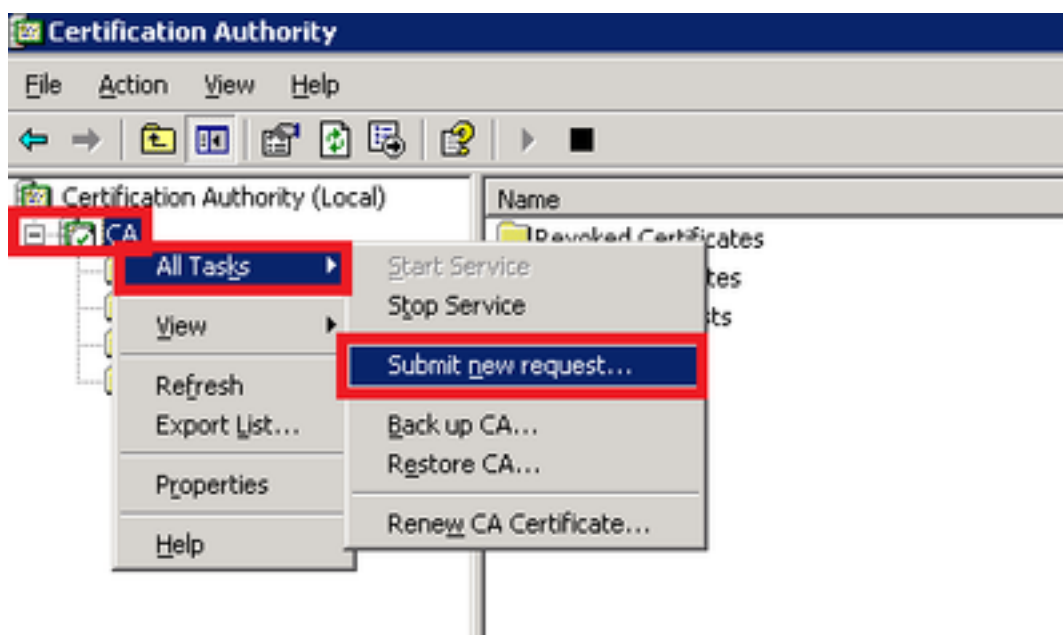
Certification Authority

File Action View Help

Certification Authority (Local)

CA

Name

Revoked Certificates

tes

ts

All Tasks

View

Refresh

Export List...

Properties

Help

Start Service

Stop Service

Submit new request...

Back up CA...

Restore CA...

Renew CA Certificate...